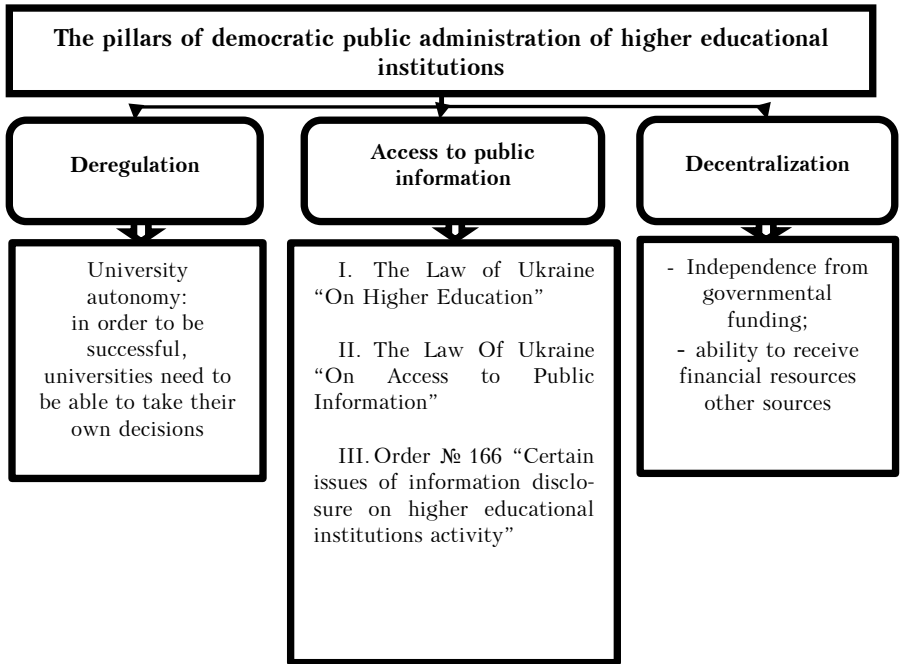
The pillars of democratic public administration of higher educational institutions

Deregulation

Access to public information

Decentralization

University autonomy: in order to be successful, universities need to be able to take their own decisions

I. The Law of Ukraine "On Higher Education"

II. The Law Of Ukraine "On Access to Public Information"

III. Order № 166 "Certain issues of information disclosure on higher educational institutions activity"

- Independence from governmental funding;
- ability to receive financial resources other sources